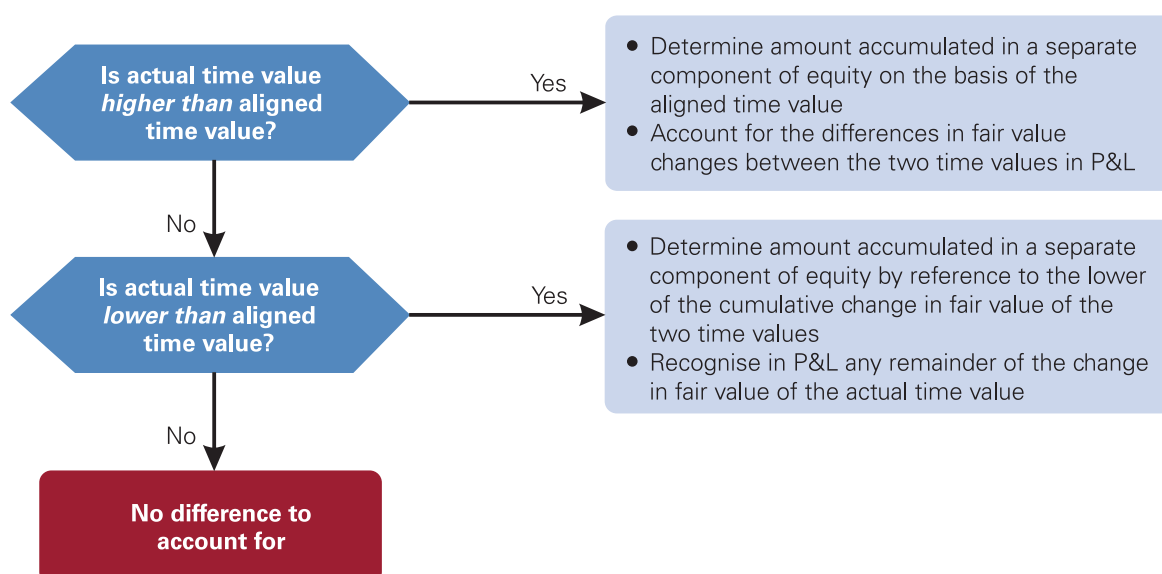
Is actual time value *higher than* aligned time value?

Yes

- Determine amount accumulated in a separate component of equity on the basis of the aligned time value
- Account for the differences in fair value changes between the two time values in P&L

No

Is actual time value *lower than* aligned time value?

Yes

- Determine amount accumulated in a separate component of equity by reference to the lower of the cumulative change in fair value of the two time values
- Recognise in P&L any remainder of the change in fair value of the actual time value

No

No difference to account for